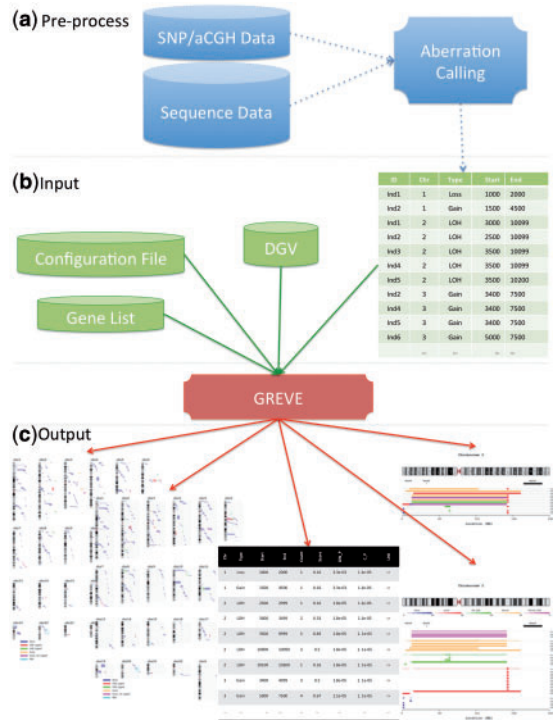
(a) Pre-process

SNP/aCGH Data

Sequence Data

Aberration Calling

(b) Input

| ID | Chr | Type | Start | End |
|---|---|---|---|---|
| Ind1 | 1 | Loss | 1000 | 2000 |
| Ind2 | 1 | Gain | 1500 | 4500 |
| Ind1 | 2 | LOH | 3000 | 10099 |
| Ind2 | 2 | LOH | 2500 | 10099 |
| Ind3 | 2 | LOH | 3500 | 10099 |
| Ind4 | 2 | LOH | 3500 | 10099 |
| Ind5 | 2 | LOH | 3500 | 10200 |
| Ind2 | 3 | Gain | 3400 | 7500 |
| Ind4 | 3 | Gain | 3400 | 7500 |
| Ind5 | 3 | Gain | 3400 | 7500 |
| Ind6 | 3 | Gain | 5000 | 7500 |
| ... | ... | ... | ... | ... |

Configuration File

DGV

Gene List

GREVE

(c) Output

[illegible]